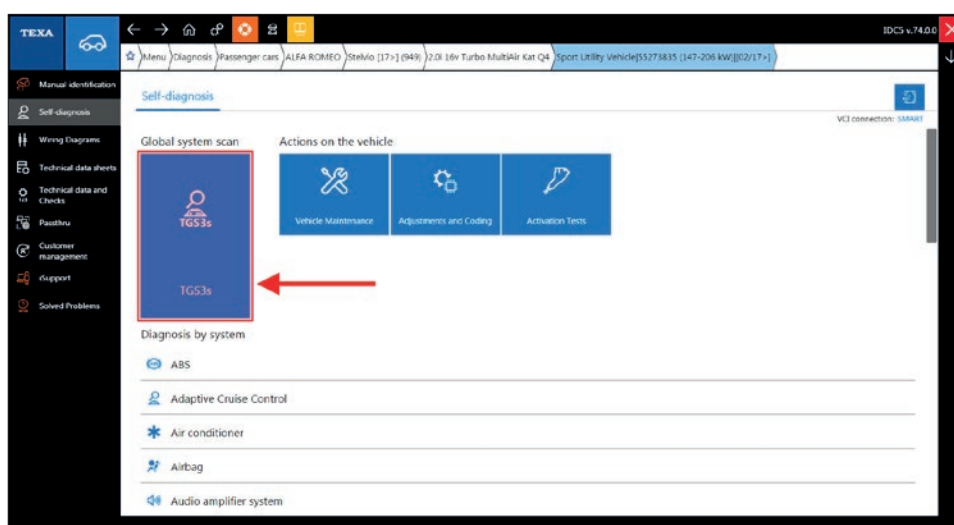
TEXA

IDCS v.74.0.0

Menu Diagnosis Passenger cars ALFA ROMEO Stelvio [17>] (949) 2.0l 16v Turbo MultiAir Kat Q4 Sport Utility Vehicle[55273835 (147-206 kW)][02/17>]

Manual identification
Self-diagnosis
Wiring Diagrams
Technical data sheets
Technical data and Checks
Passthru
Customer management
iSupport
Solved Problems

Self-diagnosis

VCI connection: SMART

Global system scan

TGS3s

TGS3s

Actions on the vehicle

Vehicle Maintenance

Adjustments and Coding

Activation Tests

Diagnosis by system

ABS

Adaptive Cruise Control

Air conditioner

Airbag

Audio amplifier system